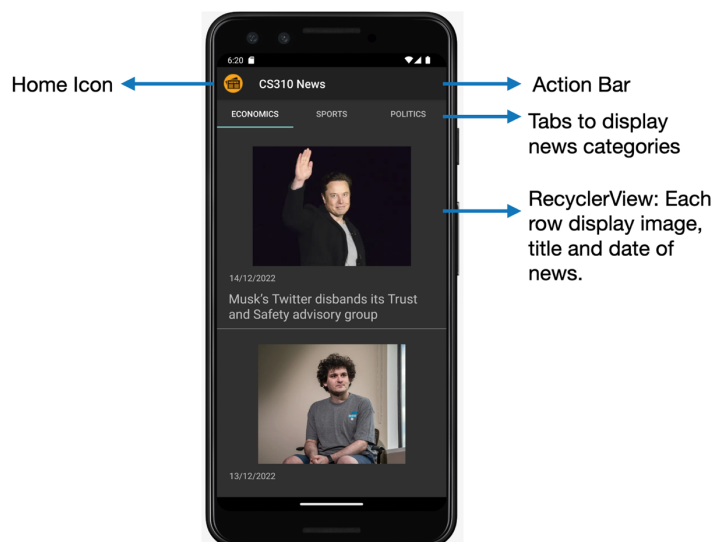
6:20

Home Icon

CS310 News

Action Bar

ECONOMICS

SPORTS

POLITICS

Tabs to display news categories

RecyclerView: Each row display image, title and date of news.

14/12/2022

Musk's Twitter disbands its Trust and Safety advisory group

13/12/2022